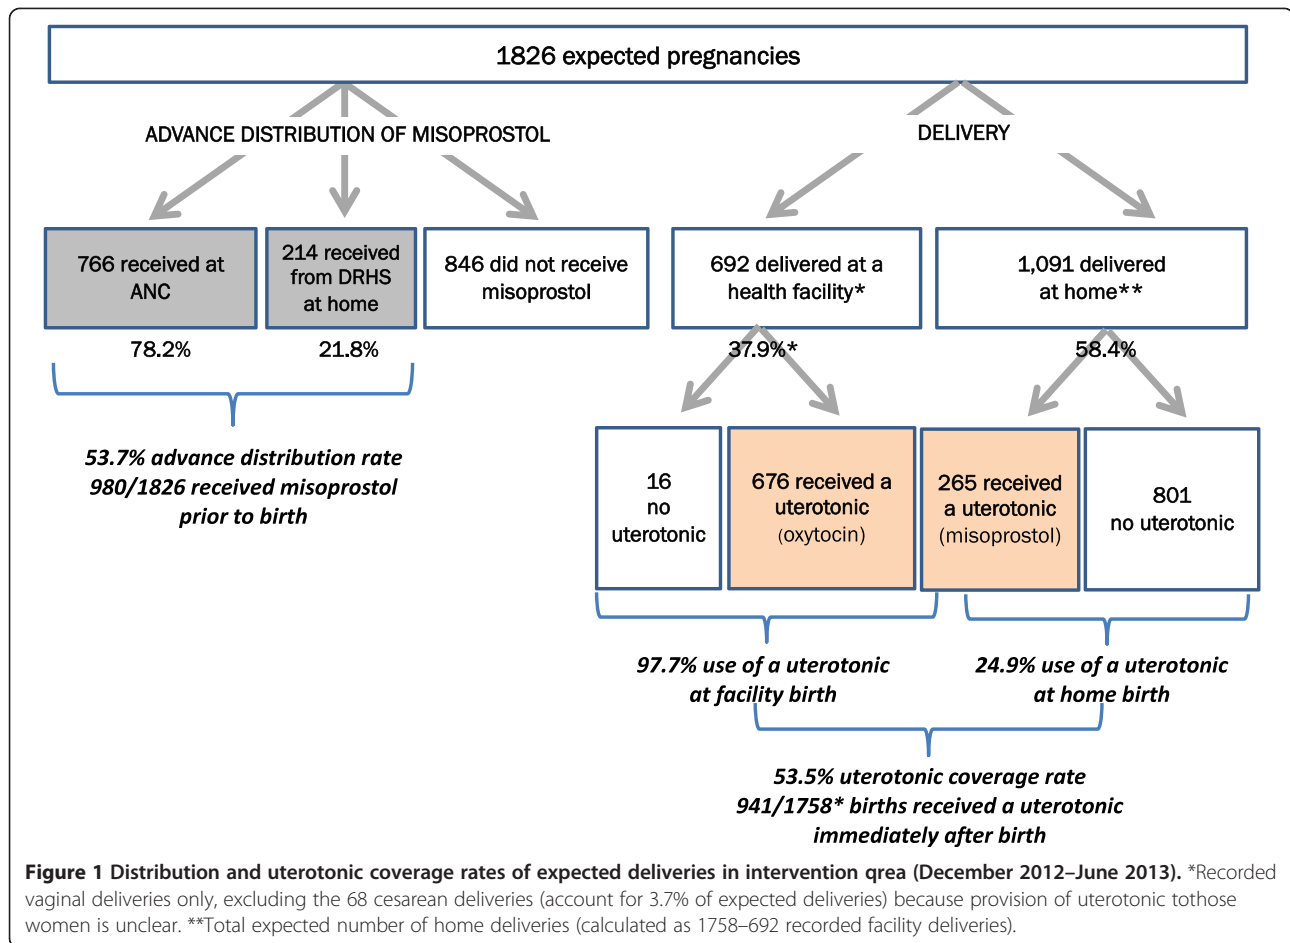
1826 expected pregnancies

ADVANCE DISTRIBUTION OF MISOPROSTOL

DELIVERY

766 received at ANC

214 received from DRHS at home

846 did not receive misoprostol

692 delivered at a health facility*

1,091 delivered at home**

78.2%

21.8%

37.9%*

58.4%

53.7% advance distribution rate
980/1826 received misoprostol prior to birth

16 no uterotonic

676 received a uterotonic (oxytocin)

265 received a uterotonic (misoprostol)

801 no uterotonic

97.7% use of a uterotonic at facility birth

24.9% use of a uterotonic at home birth

53.5% uterotonic coverage rate
941/1758* births received a uterotonic immediately after birth

**Figure 1 Distribution and uterotonic coverage rates of expected deliveries in intervention qrea (December 2012–June 2013).** *Recorded vaginal deliveries only, excluding the 68 cesarean deliveries (account for 3.7% of expected deliveries) because provision of uterotonic tothose women is unclear. **Total expected number of home deliveries (calculated as 1758–692 recorded facility deliveries).